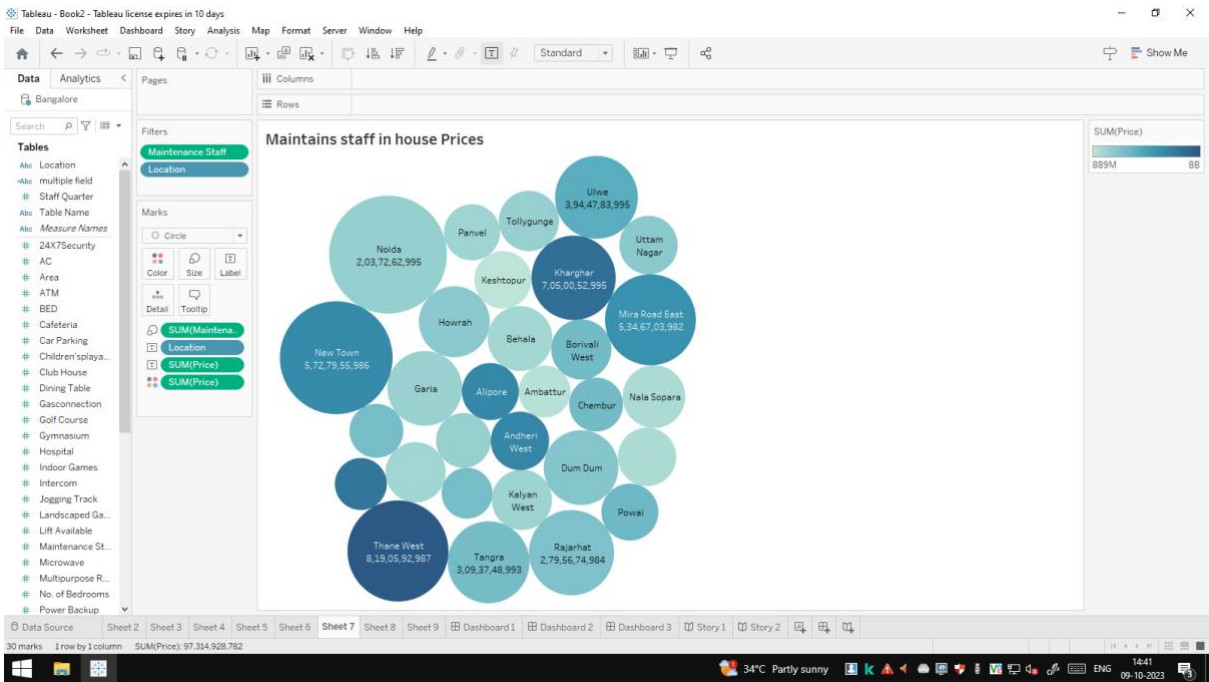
Tableau - Book2 - Tableau license expires in 10 days

File Data Worksheet Dashboard Story Analysis Map Format Server Window Help

Standard

Show Me

Data Analytics

Bangalore

Search

Tables

Location
multiple field
Staff Quarter
Table Name
Measure Names
24X7Security
AC
Area
ATM
BED
Cafeteria
Car Parking
Children'splaya...
Club House
Dining Table
Gasconnection
Golf Course
Gymnasium
Hospital
Indoor Games
Intercom
Jogging Track
Landscaped Ga...
Lift Available
Maintenance St...
Microwave
Multipurpose R...
No. of Bedrooms
Power Backup

Pages

Columns

Rows

Filters

Maintenance Staff
Location

Marks

Circle

Color Size Label

Detail Tooltip

SUM(Maintena..
Location
SUM(Price)
SUM(Price)

Maintains staff in house Prices

Ulwe
3,94,47,83,995

Tollygunge

Panvel

Uttam Nagar

Noida
2,03,72,62,995

Kharghar
7,05,00,52,995

Keshtopur

Mira Road East
5,34,67,03,982

Howrah

Behala

Borivali West

New Town
5,72,79,55,986

Garia

Alipore

Ambattur

Chembur

Nala Sopara

Andheri West

Dum Dum

Kalyan West

Powai

Thane West
8,19,05,92,987

Tangra
3,09,37,48,993

Rajarhat
2,79,56,74,984

SUM(Price)

889M 8B

Data Source Sheet 2 Sheet 3 Sheet 4 Sheet 5 Sheet 6 Sheet 7 Sheet 8 Sheet 9 Dashboard 1 Dashboard 2 Dashboard 3 Story 1 Story 2

30 marks 1 row by 1 column SUM(Price): 97,314,928,782

34°C Partly sunny

ENG

14:41
09-10-2023